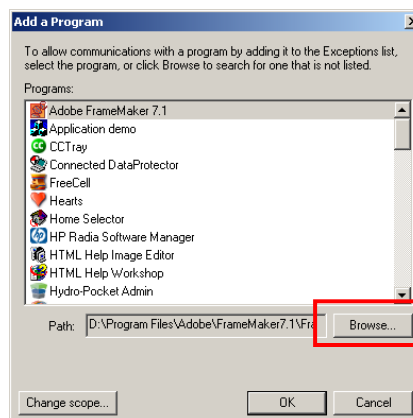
Add a Program

To allow communications with a program by adding it to the Exceptions list, select the program, or click Browse to search for one that is not listed.

Programs:

Adobe FrameMaker 7.1
Application demo
CCTray
Connected DataProtector
FreeCell
Hearts
Home Selector
HP Radia Software Manager
HTML Help Image Editor
HTML Help Workshop
Hydro-Pocket Admin

Path: D:\Program Files\Adobe\FrameMaker7.1\Fra

Browse...

Change scope...

OK

Cancel